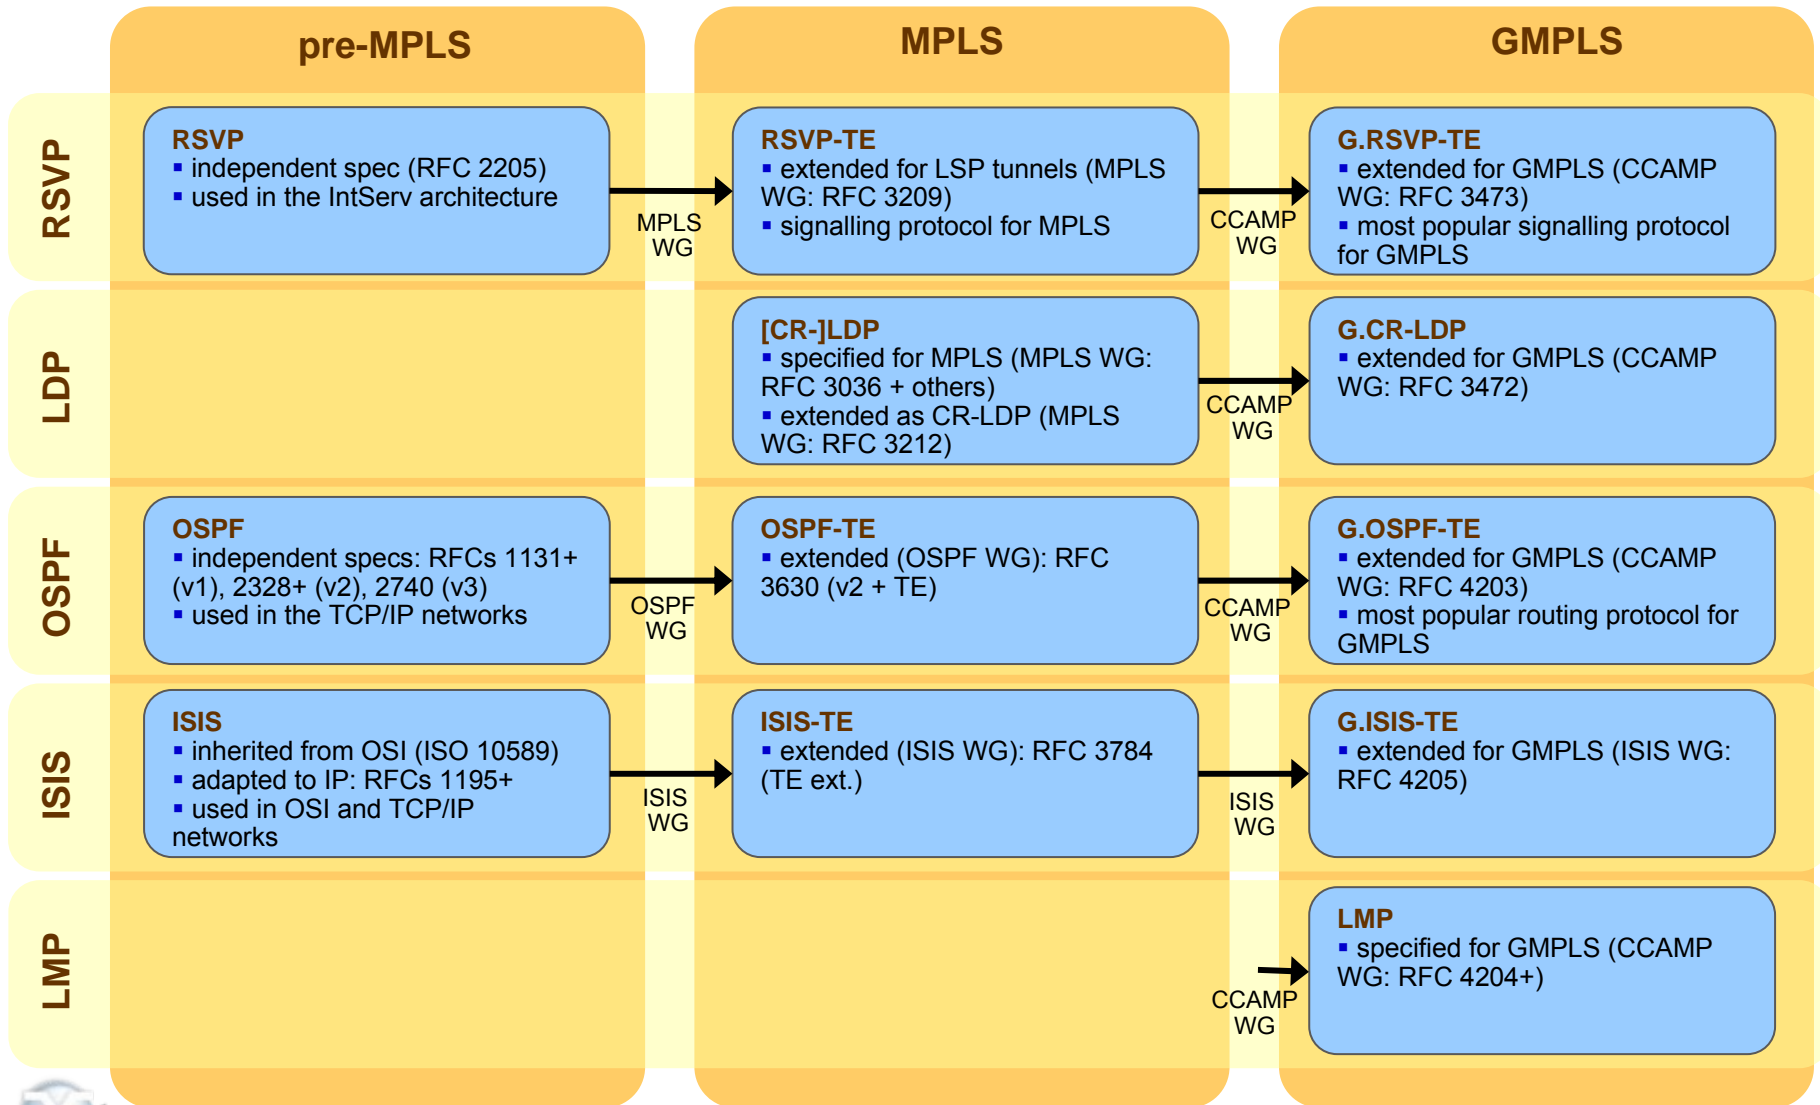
pre-MPLS

MPLS

GMPLS

RSVP

RSVP
▪ independent spec (RFC 2205)
▪ used in the IntServ architecture

MPLS WG

RSVP-TE
▪ extended for LSP tunnels (MPLS WG: RFC 3209)
▪ signalling protocol for MPLS

CCAMP WG

G.RSVP-TE
▪ extended for GMPLS (CCAMP WG: RFC 3473)
▪ most popular signalling protocol for GMPLS

LDP

[CR-]LDP
▪ specified for MPLS (MPLS WG: RFC 3036 + others)
▪ extended as CR-LDP (MPLS WG: RFC 3212)

CCAMP WG

G.CR-LDP
▪ extended for GMPLS (CCAMP WG: RFC 3472)

OSPF

OSPF
▪ independent specs: RFCs 1131+ (v1), 2328+ (v2), 2740 (v3)
▪ used in the TCP/IP networks

OSPF WG

OSPF-TE
▪ extended (OSPF WG): RFC 3630 (v2 + TE)

CCAMP WG

G.OSPF-TE
▪ extended for GMPLS (CCAMP WG: RFC 4203)
▪ most popular routing protocol for GMPLS

ISIS

ISIS
▪ inherited from OSI (ISO 10589)
▪ adapted to IP: RFCs 1195+
▪ used in OSI and TCP/IP networks

ISIS WG

ISIS-TE
▪ extended (ISIS WG): RFC 3784 (TE ext.)

ISIS WG

G.ISIS-TE
▪ extended for GMPLS (ISIS WG: RFC 4205)

LMP

CCAMP WG

LMP
▪ specified for GMPLS (CCAMP WG: RFC 4204+)